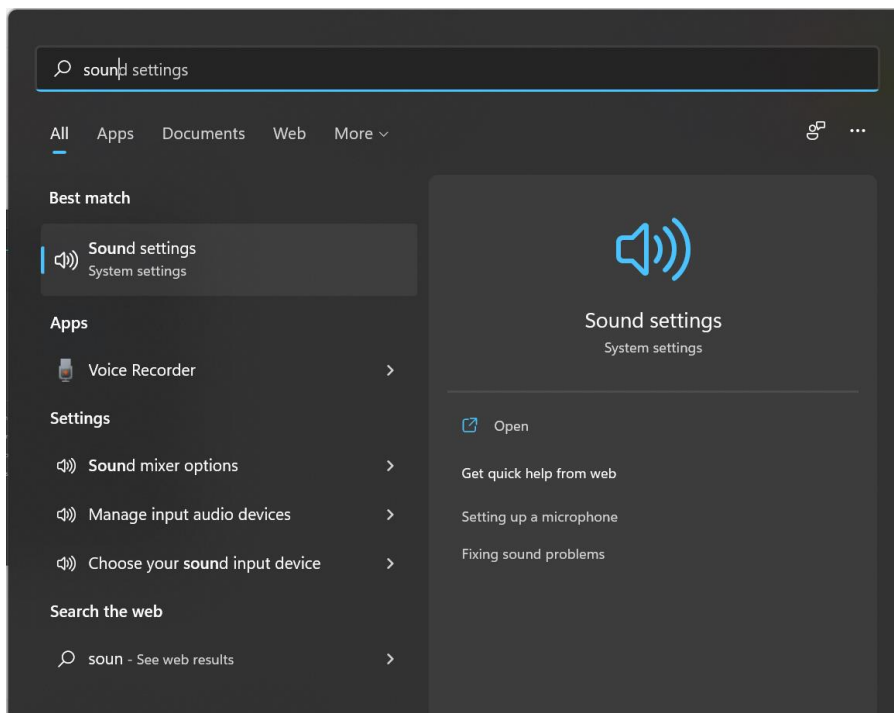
sound settings

All Apps Documents Web More

Best match

Sound settings
System settings

Apps

Voice Recorder

Settings

Sound mixer options

Manage input audio devices

Choose your sound input device

Search the web

soun - See web results

Sound settings
System settings

Open

Get quick help from web

Setting up a microphone

Fixing sound problems